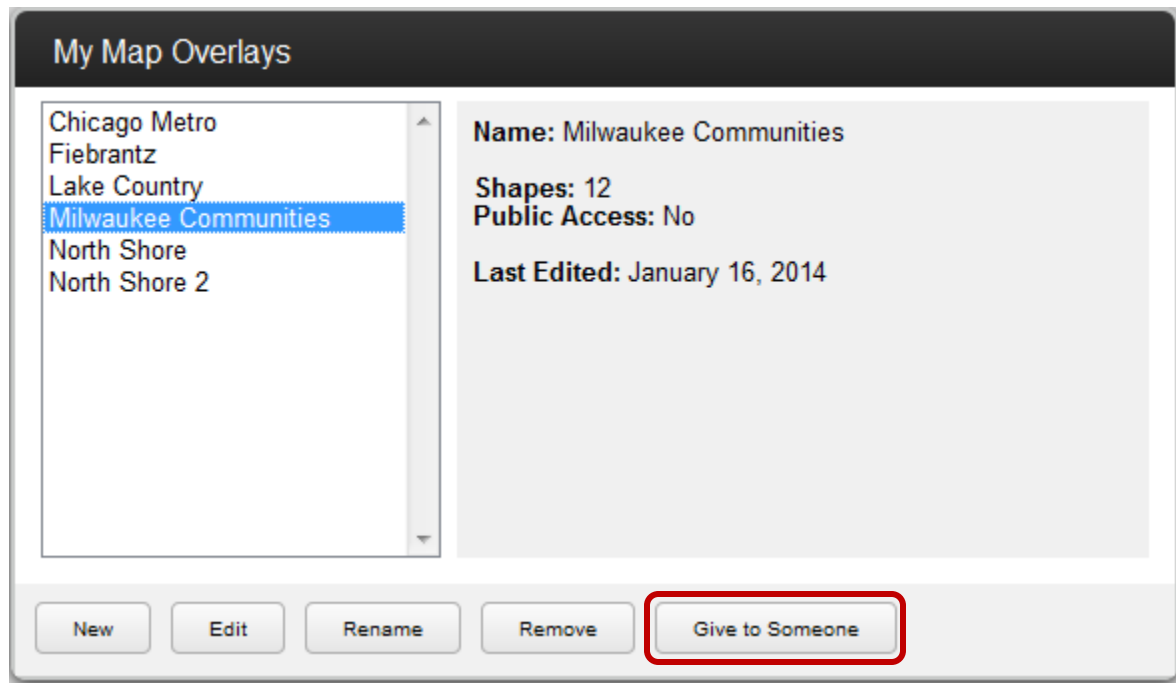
My Map Overlays

Chicago Metro
Fiebrantz
Lake Country
Milwaukee Communities
North Shore
North Shore 2

**Name:** Milwaukee Communities

**Shapes:** 12
**Public Access:** No

**Last Edited:** January 16, 2014

New
Edit
Rename
Remove
Give to Someone